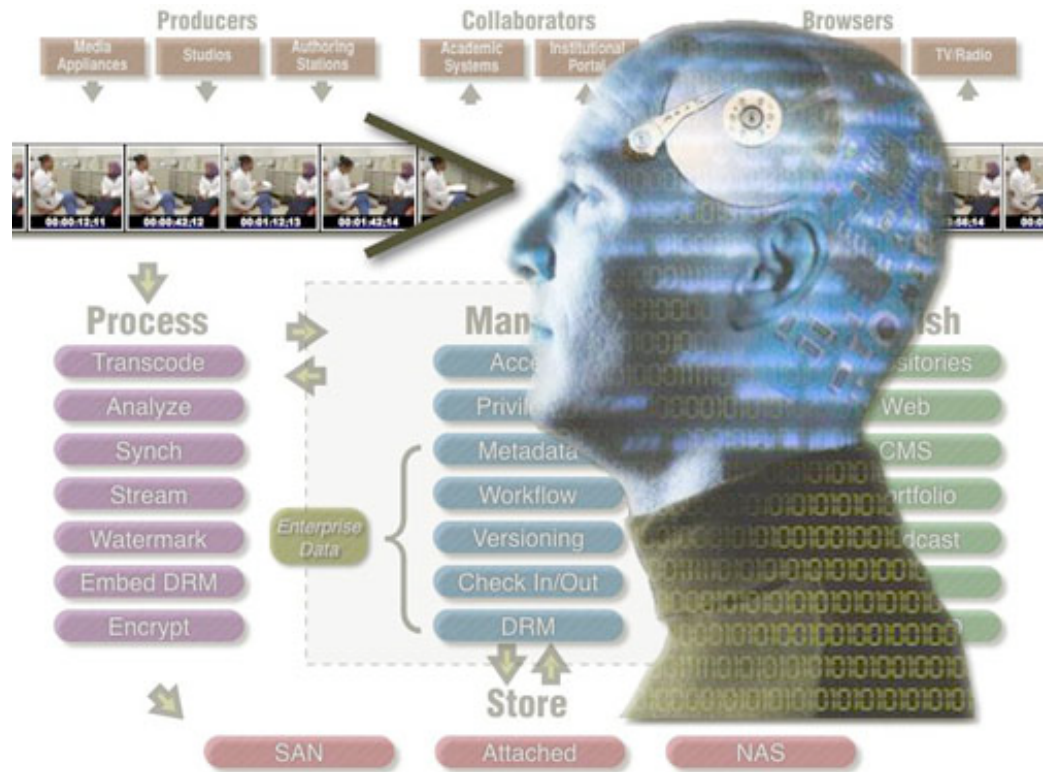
Producers

Media Appliances

Studios

Authoring Stations

Collaborators

Academic Systems

Institutional Portal

Browsers

TV/Radio

00:00:12:11

00:00:42:12

00:01:12:13

00:01:42:14

:56:14

00:0

Process

Transcode

Analyze

Synch

Stream

Watermark

Embed DRM

Encrypt

Man

Acce

Privil

Metadata

Workflow

Versioning

Check In/Out

DRM

Enterprise Data

ish

sitories

Web

CMS

rtfolio

dcast

Store

SAN

Attached

NAS